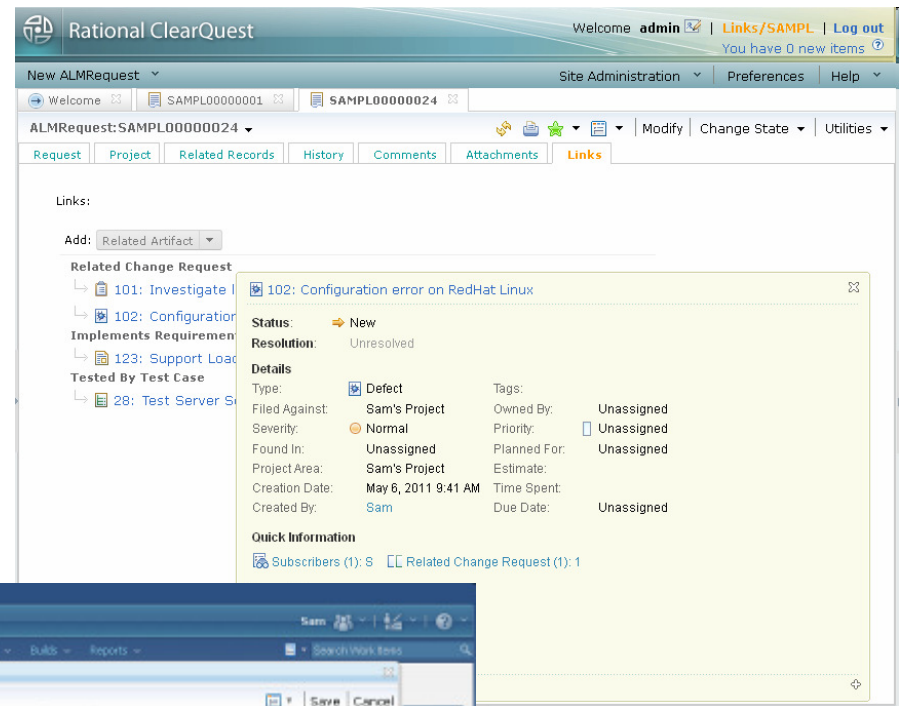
Rational ClearQuest

Welcome admin | Links/SAMPL | Log out
You have 0 new items

New ALMRequest

Site Administration | Preferences | Help

Welcome | SAMPL00000001 | SAMPL00000024

ALMRequest:SAMPL00000024

Modify | Change State | Utilities

Request | Project | Related Records | History | Comments | Attachments | Links

Links:

Add: Related Artifact

Related Change Request
101: Investigate l
102: Configuration
Implements Requirement
123: Support Load
Tested By Test Case
28: Test Server Se

102: Configuration error on RedHat Linux

Status: New
Resolution: Unresolved

Details

| | | | |
|---|---|---|---|
| Type: | Defect | Tags: | |
| Filed Against: | Sam's Project | Owned By: | Unassigned |
| Severity: | Normal | Priority: | Unassigned |
| Found In: | Unassigned | Planned For: | Unassigned |
| Project Area: | Sam's Project | Estimate: | |
| Creation Date: | May 6, 2011 9:41 AM | Time Spent: | |
| Created By: | Sam | Due Date: | Unassigned |

Quick Information

Subscribers (1): S   Related Change Request (1): 1

Sam

Builds | Reports | Search Work Items

Save | Cancel